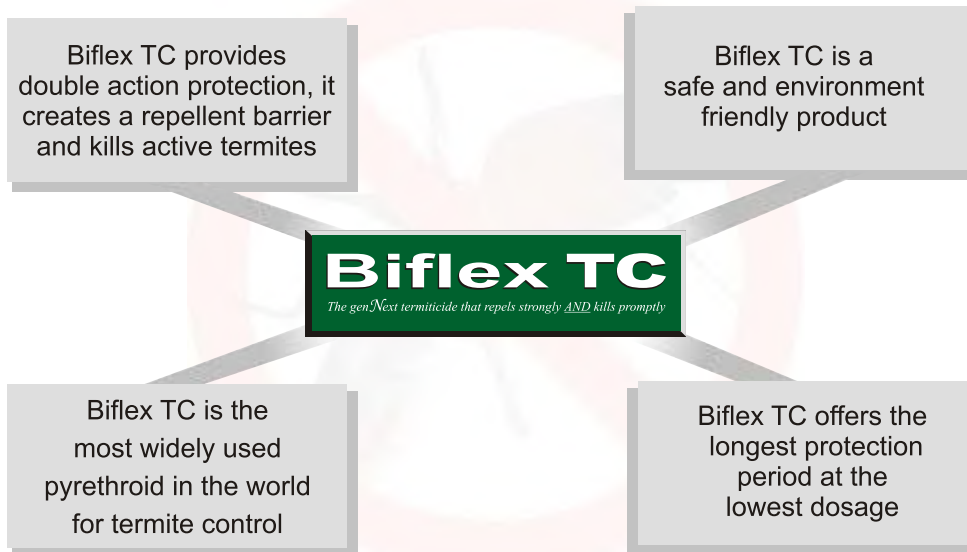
Biflex TC provides double action protection, it creates a repellent barrier and kills active termites

Biflex TC is a safe and environment friendly product

Biflex TC

The genNext termiticide that repels strongly AND kills promptly

Biflex TC is the most widely used pyrethroid in the world for termite control

Biflex TC offers the longest protection period at the lowest dosage